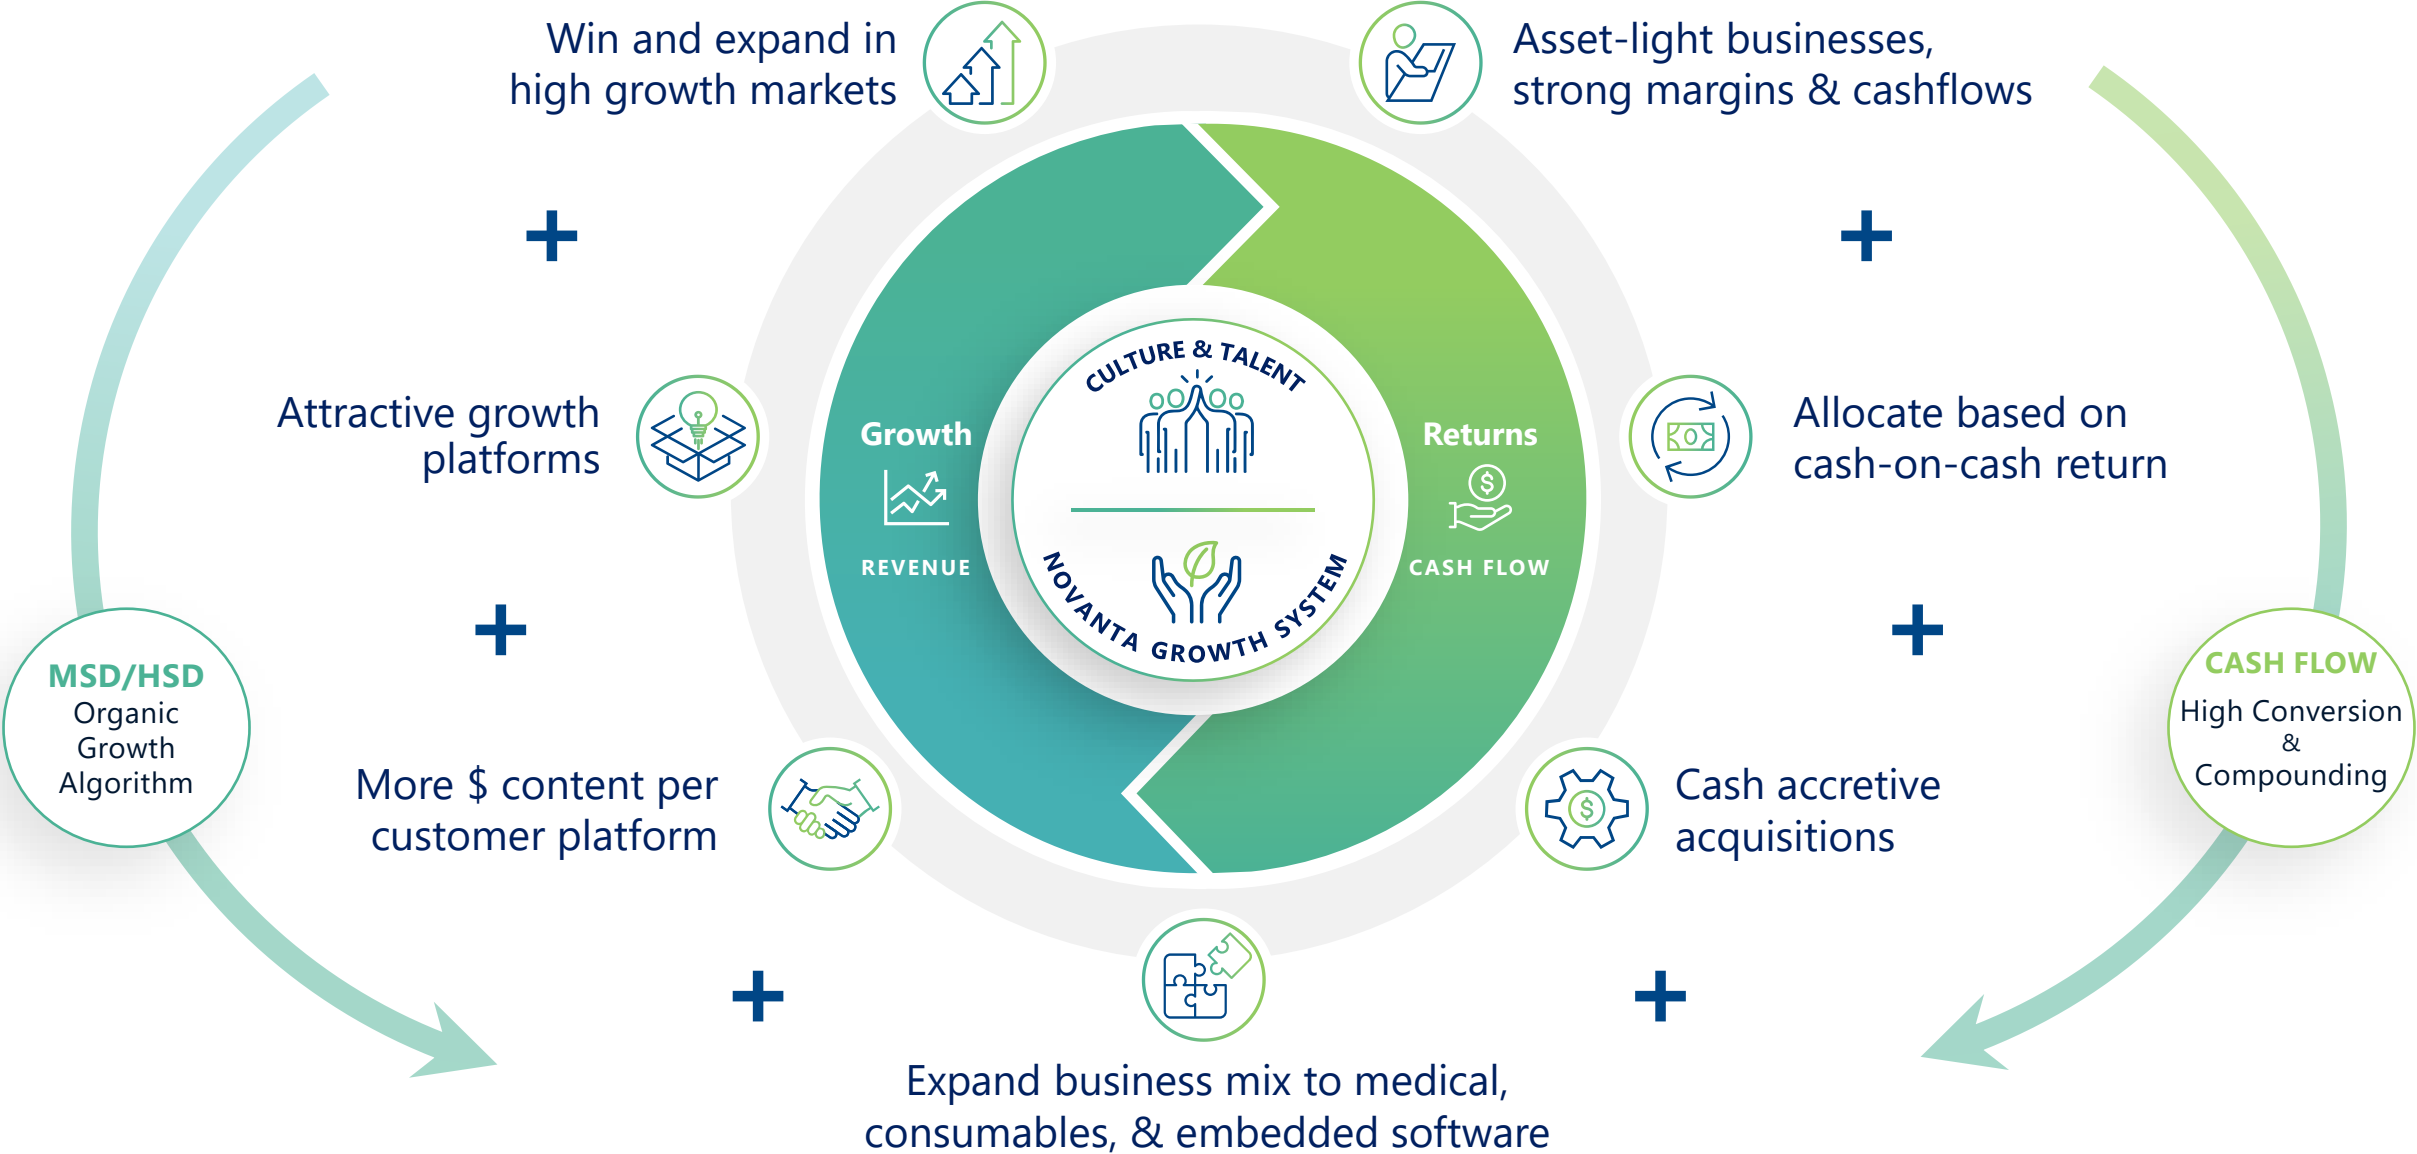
Win and expand in high growth markets

Asset-light businesses, strong margins & cashflows

+

+

Attractive growth platforms

Growth

REVENUE

CULTURE & TALENT

NOVANTA GROWTH SYSTEM

Returns

CASH FLOW

Allocate based on cash-on-cash return

+

+

MSD/HSD
Organic Growth Algorithm

More $ content per customer platform

Cash accretive acquisitions

CASH FLOW
High Conversion & Compounding

+

+

Expand business mix to medical, consumables, & embedded software